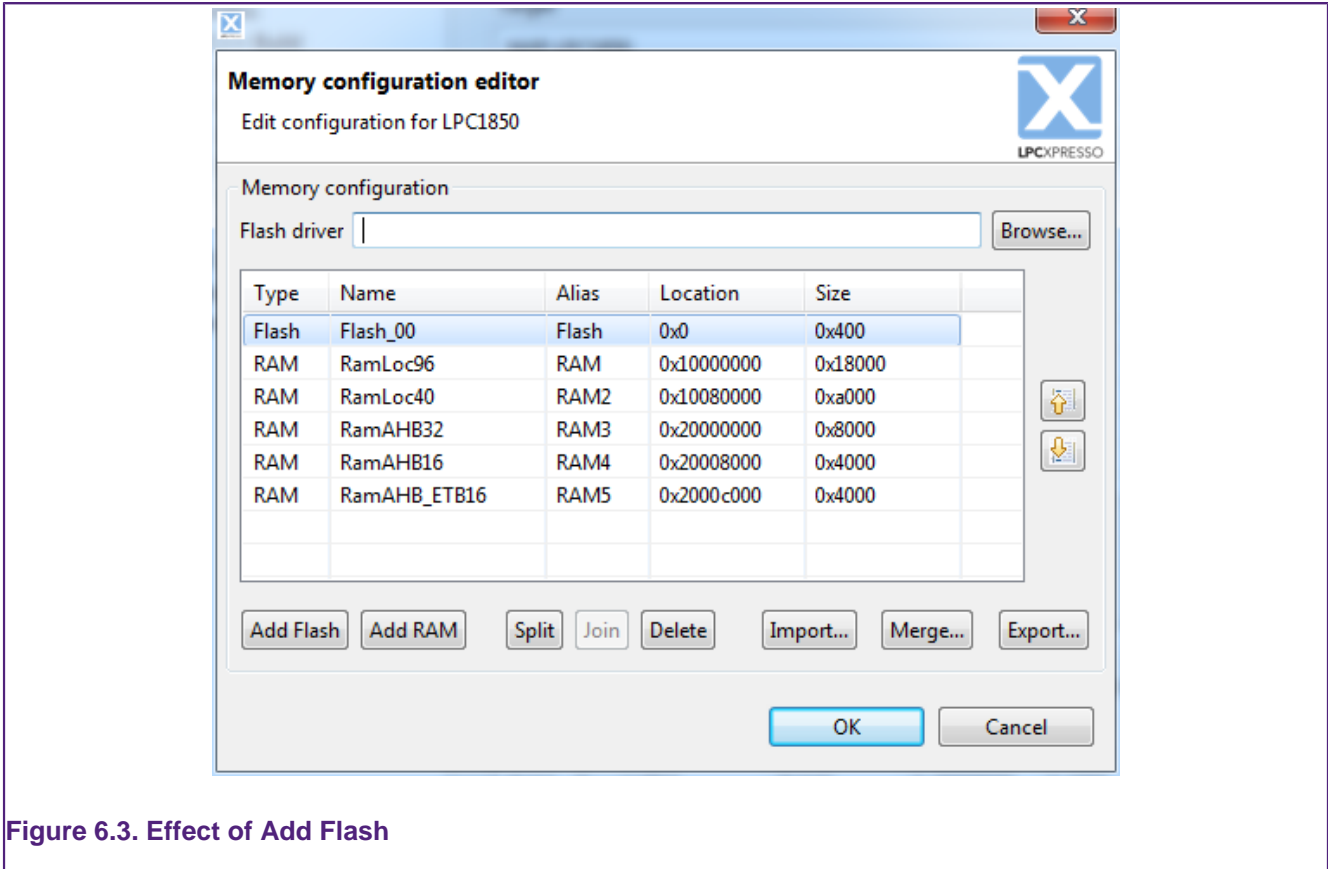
Memory configuration editor

Edit configuration for LPC1850

LPCXPRESSO

Memory configuration

Flash driver

Browse...

| Type | Name | Alias | Location | Size |
|---|---|---|---|---|
| Flash | Flash_00 | Flash | 0x0 | 0x400 |
| RAM | RamLoc96 | RAM | 0x10000000 | 0x18000 |
| RAM | RamLoc40 | RAM2 | 0x10080000 | 0xa000 |
| RAM | RamAHB32 | RAM3 | 0x20000000 | 0x8000 |
| RAM | RamAHB16 | RAM4 | 0x20008000 | 0x4000 |
| RAM | RamAHB_ETB16 | RAM5 | 0x2000c000 | 0x4000 |

Add Flash Add RAM Split Join Delete Import... Merge... Export...

OK Cancel

Figure 6.3. Effect of Add Flash